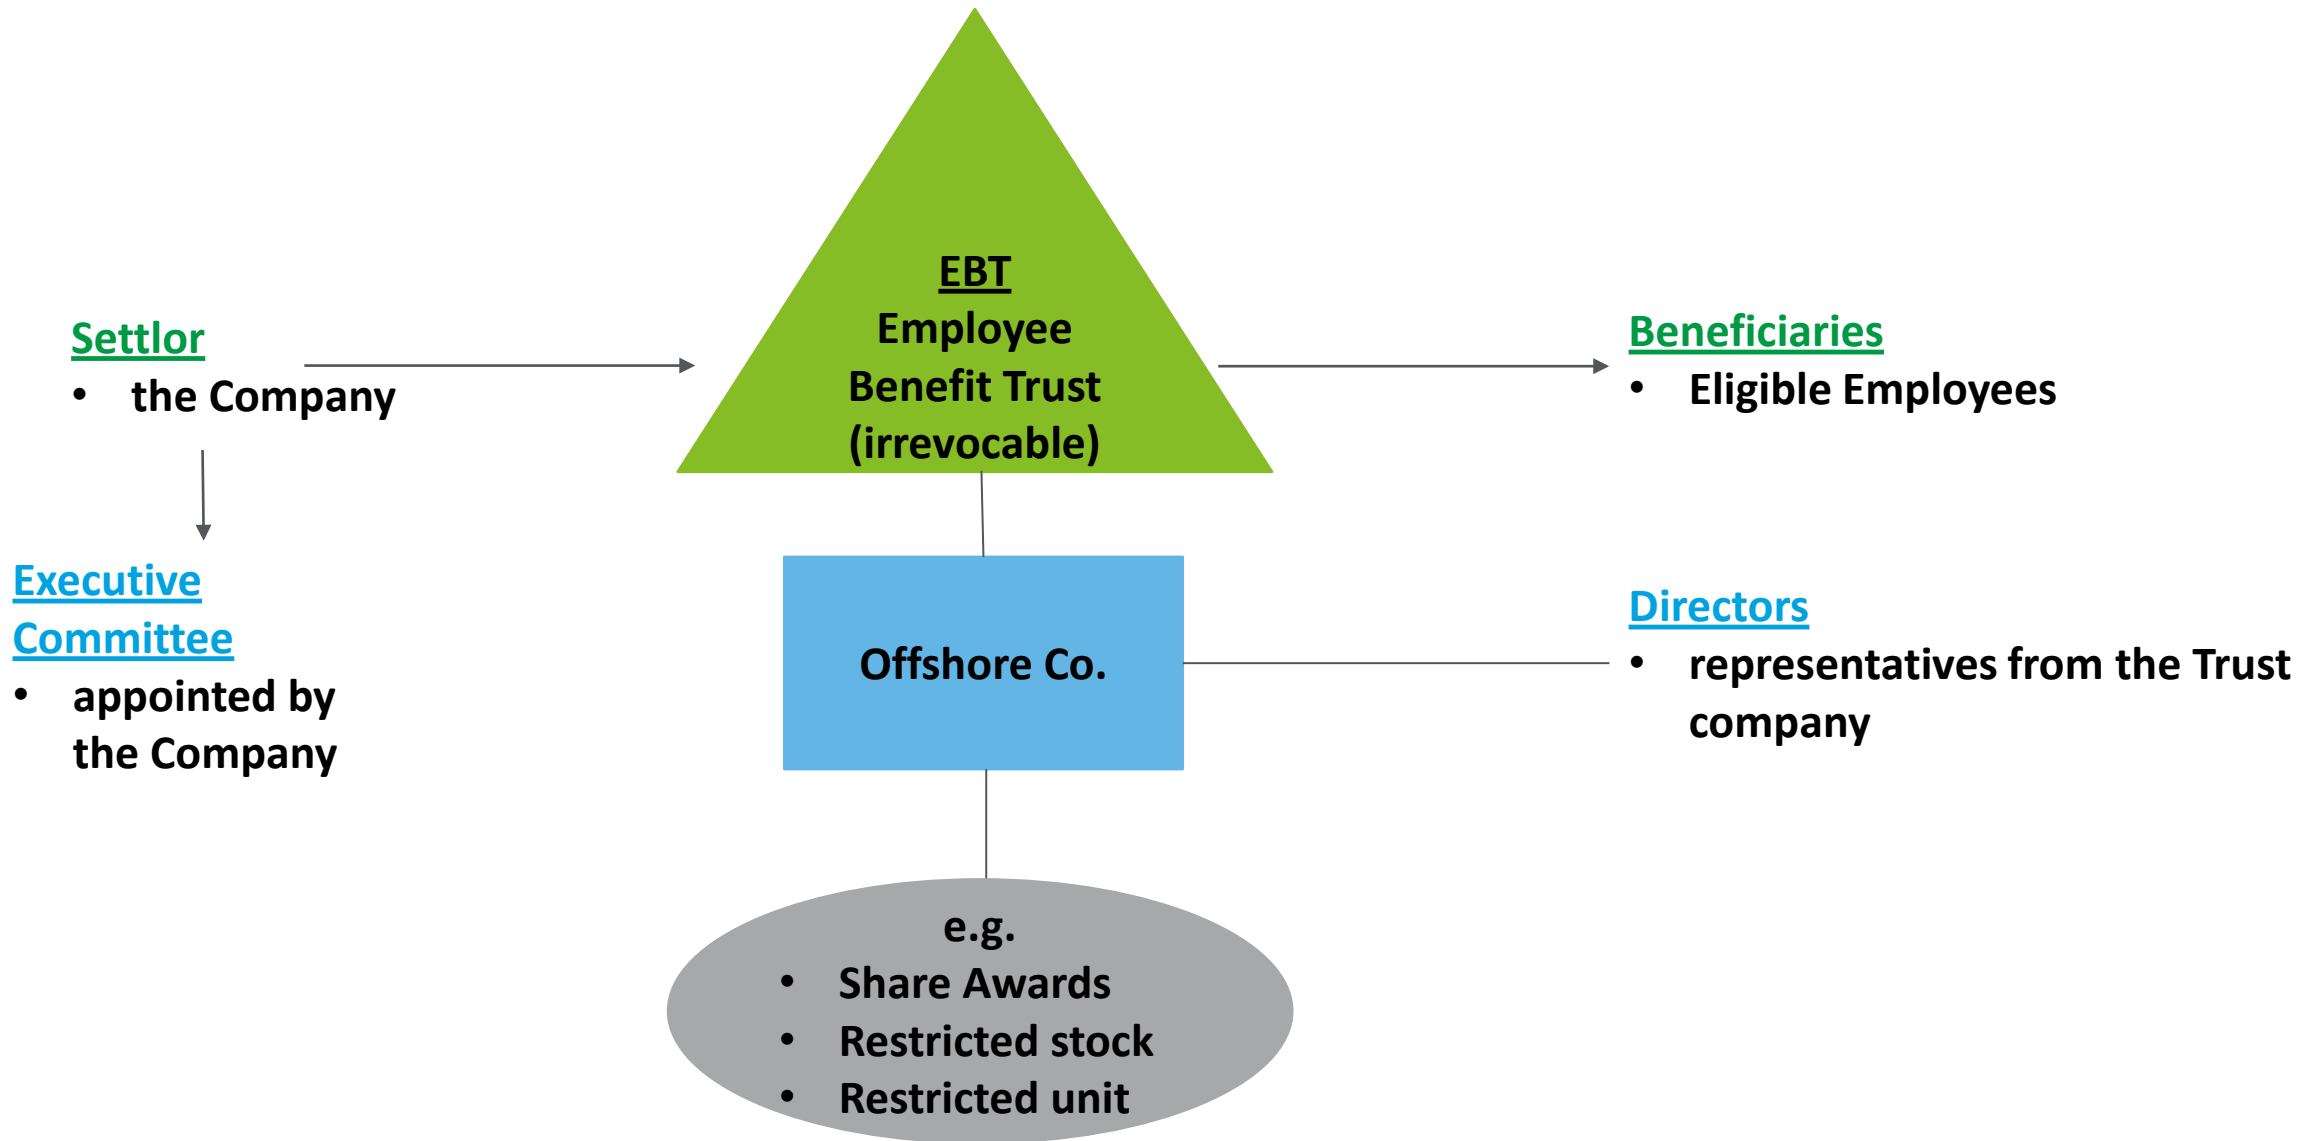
Settlor
• the Company

EBT
Employee Benefit Trust (irrevocable)

Beneficiaries
• Eligible Employees

Executive Committee
• appointed by the Company

Offshore Co.

Directors
• representatives from the Trust company

e.g.
• Share Awards
• Restricted stock
• Restricted unit